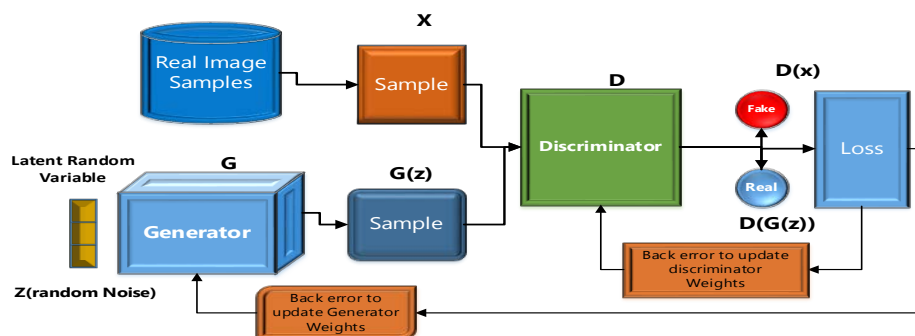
X

Real Image Samples

Sample

D

D(x)

Fake

Discriminator

Loss

Real

Latent Random Variable

G

G(z)

Generator

Sample

D(G(z))

Back error to update discriminator Weights

Z(random Noise)

Back error to update Generator Weights